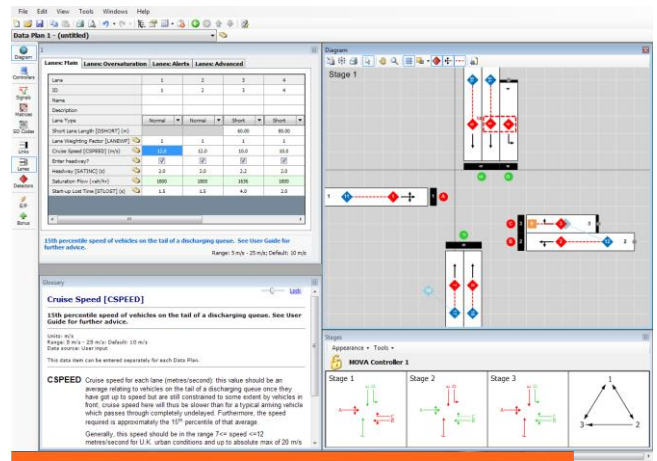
File Edit View Tools Windows Help

Data Plan 1 - (untitled)

Diagram
Controllers
Signals
Matrices
SD Codes
Links
Lanes
Detectors
E/P
Bonus

Lanes Main | Lanes Oversaturation | Lanes Alerts | Lanes Advanced

| Lane | 1 | 2 | 3 | 4 |
|---|---|---|---|---|
| ID | 1 | 2 | 3 | 4 |
| Name | | | | |
| Description | | | | |
| Lane Type | Normal | Normal | Short | Short |
| Short Lane Length [DSHORT] (m) | | | 60.00 | 80.00 |
| Lane Weighting Factor [LANEWF] | 1 | 1 | 1 | 1 |
| Cruise Speed [CSPEED] (m/s) | 12.0 | 12.0 | 10.0 | 10.0 |
| Enter headway? | ✓ | ✓ | ✓ | ✓ |
| Headway [SATINC] (s) | 2.0 | 2.0 | 2.2 | 2.0 |
| Saturation Flow (veh/hr) | 1800 | 1800 | 1636 | 1800 |
| Start-up Lost Time [STLOST] (s) | 1.5 | 1.5 | 4.0 | 2.0 |

15th percentile speed of vehicles on the tail of a discharging queue. See User Guide for further advice.

Range: 5 m/s - 25 m/s; Default: 10 m/s

Glossary

Lock

Cruise Speed [CSPEED]

15th percentile speed of vehicles on the tail of a discharging queue. See User Guide for further advice.

Units: m/s
Range: 5 m/s - 25 m/s; Default: 10 m/s
Data source: User input

This data item can be entered separately for each Data Plan.

CSPEED Cruise speed for each lane (metres/second): this value should be an average relating to vehicles on the tail of a discharging queue once they have got up to speed but are still constrained to some extent by vehicles in front: cruise speed here will thus be slower than for a typical arriving vehicle which passes through completely undelayed. Furthermore, the speed required is approximately the $15^{th}$ percentile of that average.

Generally, this speed should be in the range 7<= speed <=12 metres/second for U.K. urban conditions and up to absolute max of 20 m/s

Diagram

Stage 1

Stages

Appearance • Tools •

MOVA Controller 1

Stage 1 | Stage 2 | Stage 3

1
3
2